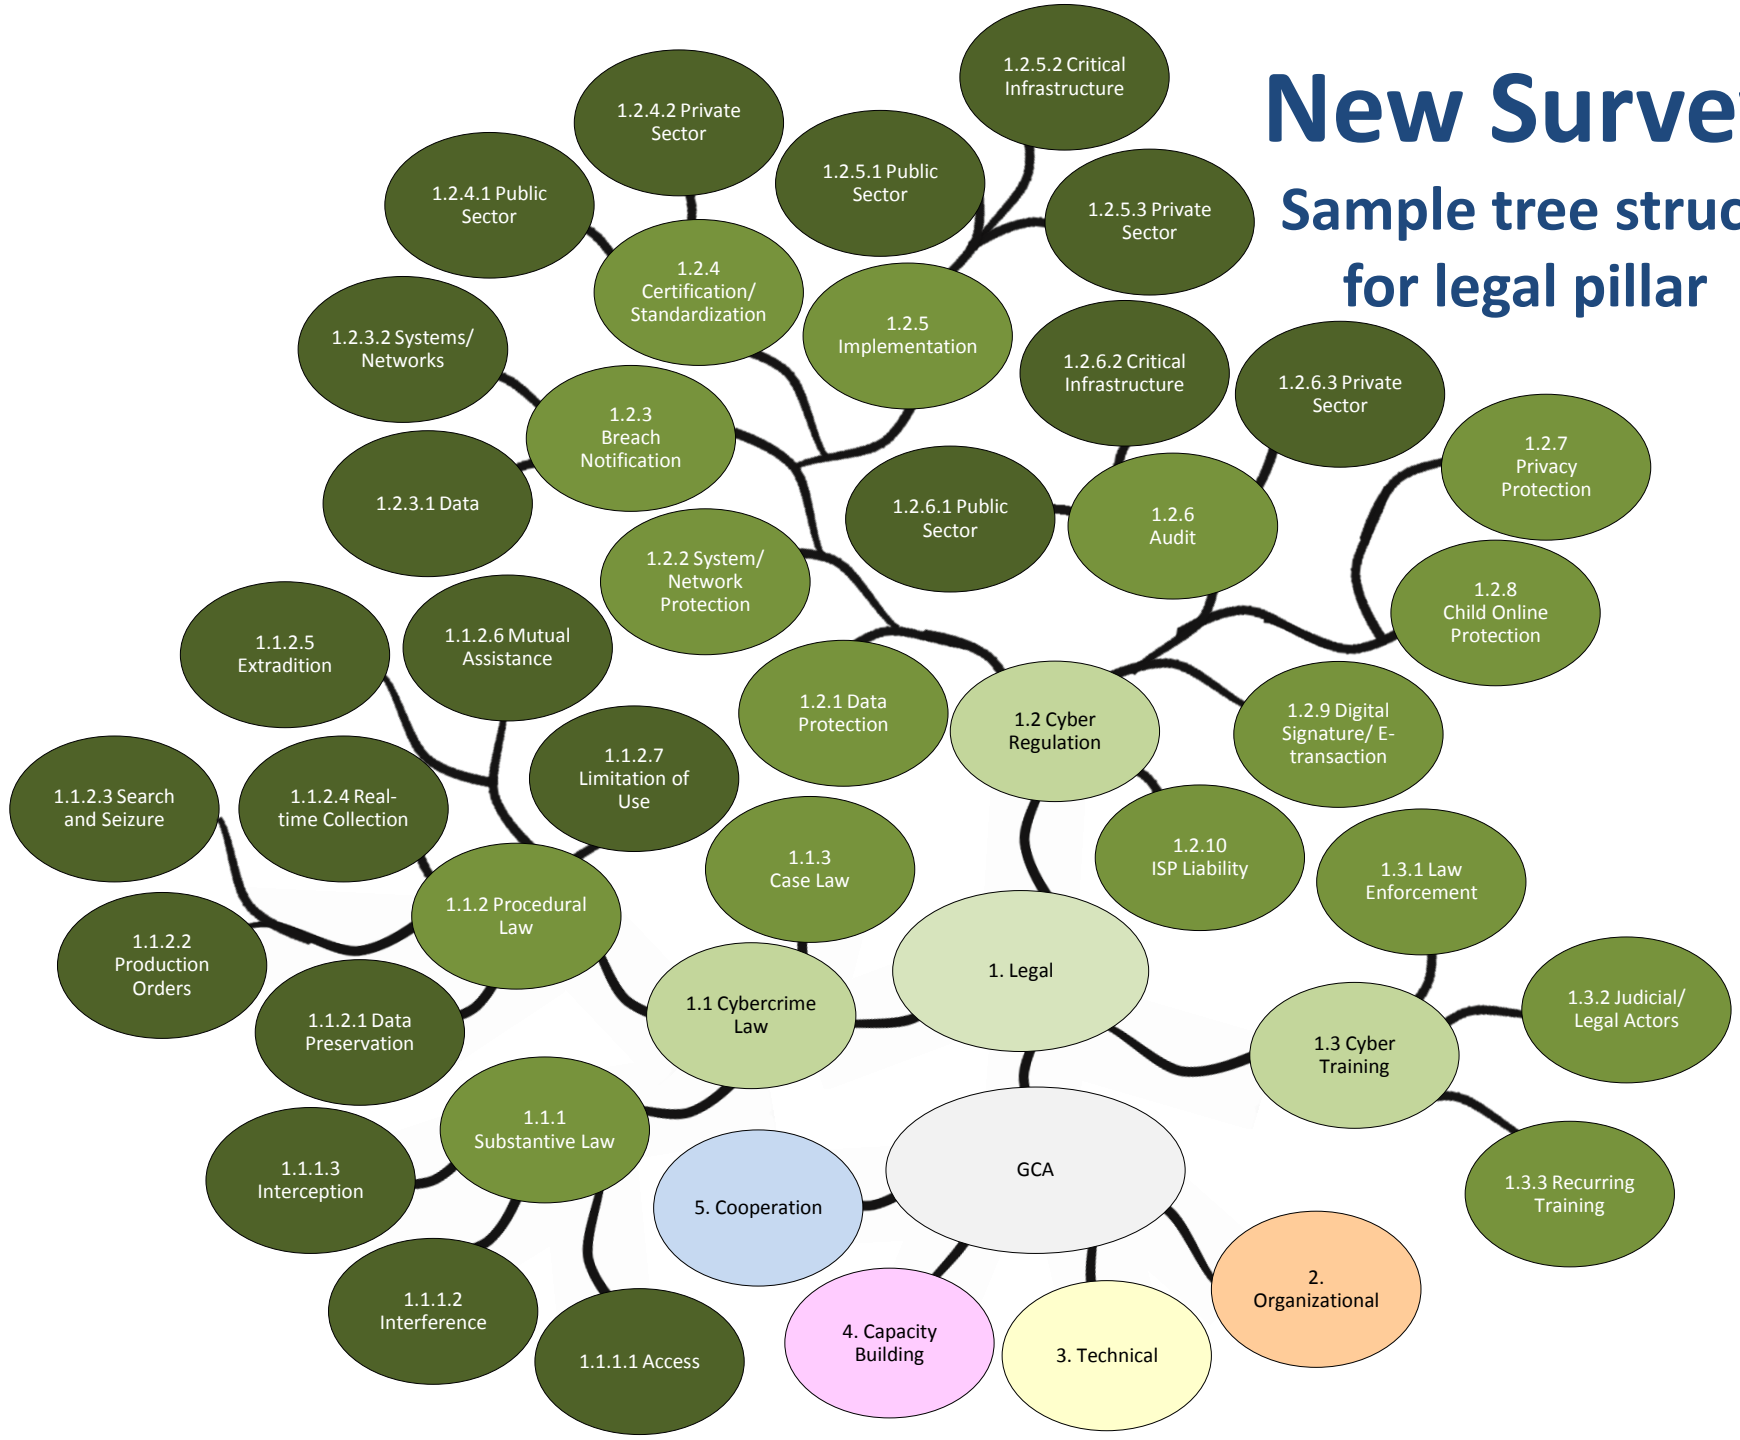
New Surve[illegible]

Sample tree struc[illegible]
for legal pillar

1.2.5.2 Critical Infrastructure

1.2.4.2 Private Sector

1.2.5.1 Public Sector

1.2.4.1 Public Sector

1.2.5.3 Private Sector

1.2.4 Certification/ Standardization

1.2.5 Implementation

1.2.3.2 Systems/ Networks

1.2.6.2 Critical Infrastructure

1.2.6.3 Private Sector

1.2.3 Breach Notification

1.2.7 Privacy Protection

1.2.3.1 Data

1.2.6.1 Public Sector

1.2.6 Audit

1.2.2 System/ Network Protection

1.2.8 Child Online Protection

1.1.2.5 Extradition

1.1.2.6 Mutual Assistance

1.2.1 Data Protection

1.2 Cyber Regulation

1.2.9 Digital Signature/ E-transaction

1.1.2.7 Limitation of Use

1.1.2.3 Search and Seizure

1.1.2.4 Real-time Collection

1.1.3 Case Law

1.2.10 ISP Liability

1.3.1 Law Enforcement

1.1.2 Procedural Law

1.1.2.2 Production Orders

1. Legal

1.3.2 Judicial/ Legal Actors

1.1 Cybercrime Law

1.1.2.1 Data Preservation

1.3 Cyber Training

1.1.1 Substantive Law

GCA

1.1.1.3 Interception

5. Cooperation

1.3.3 Recurring Training

2. Organizational

1.1.1.2 Interference

1.1.1.1 Access

4. Capacity Building

3. Technical